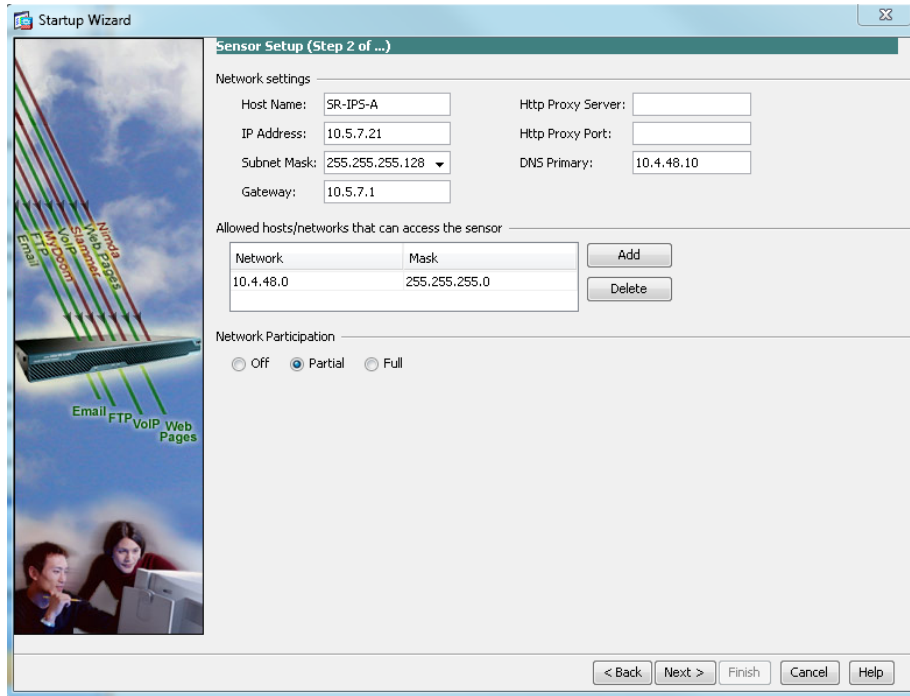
Startup Wizard

Sensor Setup (Step 2 of ...)

Network settings

Host Name: SR-IPS-A
IP Address: 10.5.7.21
Subnet Mask: 255.255.255.128
Gateway: 10.5.7.1

Http Proxy Server:
Http Proxy Port:
DNS Primary: 10.4.48.10

Allowed hosts/networks that can access the sensor

| Network | Mask |
|---|---|
| 10.4.48.0 | 255.255.255.0 |

Add
Delete

Network Participation

Off Partial Full

Email FTP MyDoom VoIP Slammer Web Pages Nimda

Email FTP VoIP Web Pages

< Back Next > Finish Cancel Help